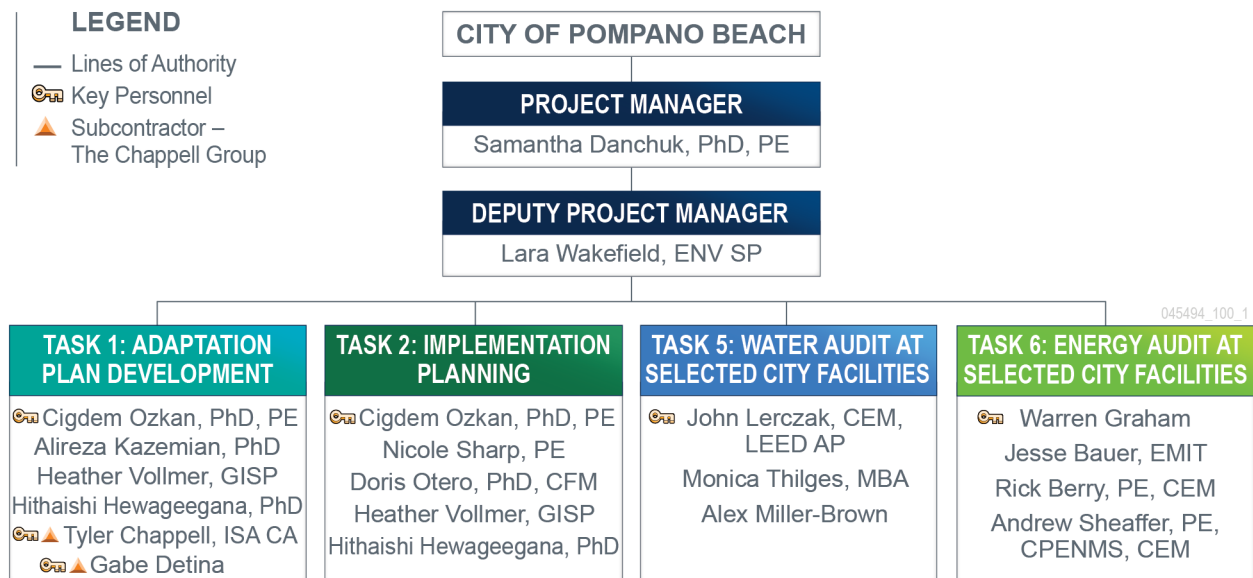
LEGEND

Lines of Authority

Key Personnel

Subcontractor – The Chappell Group

CITY OF POMPANO BEACH

PROJECT MANAGER

Samantha Danchuk, PhD, PE

DEPUTY PROJECT MANAGER

Lara Wakefield, ENV SP

045494_100_1

TASK 1: ADAPTATION PLAN DEVELOPMENT

Cigdem Ozkan, PhD, PE
Alireza Kazemian, PhD
Heather Vollmer, GISP
Hithaishi Hewageegana, PhD
Tyler Chappell, ISA CA
Gabe Detina

TASK 2: IMPLEMENTATION PLANNING

Cigdem Ozkan, PhD, PE
Nicole Sharp, PE
Doris Otero, PhD, CFM
Heather Vollmer, GISP
Hithaishi Hewageegana, PhD

TASK 5: WATER AUDIT AT SELECTED CITY FACILITIES

John Lerczak, CEM, LEED AP
Monica Thilges, MBA
Alex Miller-Brown

TASK 6: ENERGY AUDIT AT SELECTED CITY FACILITIES

Warren Graham
Jesse Bauer, EMIT
Rick Berry, PE, CEM
Andrew Sheaffer, PE, CPENMS, CEM